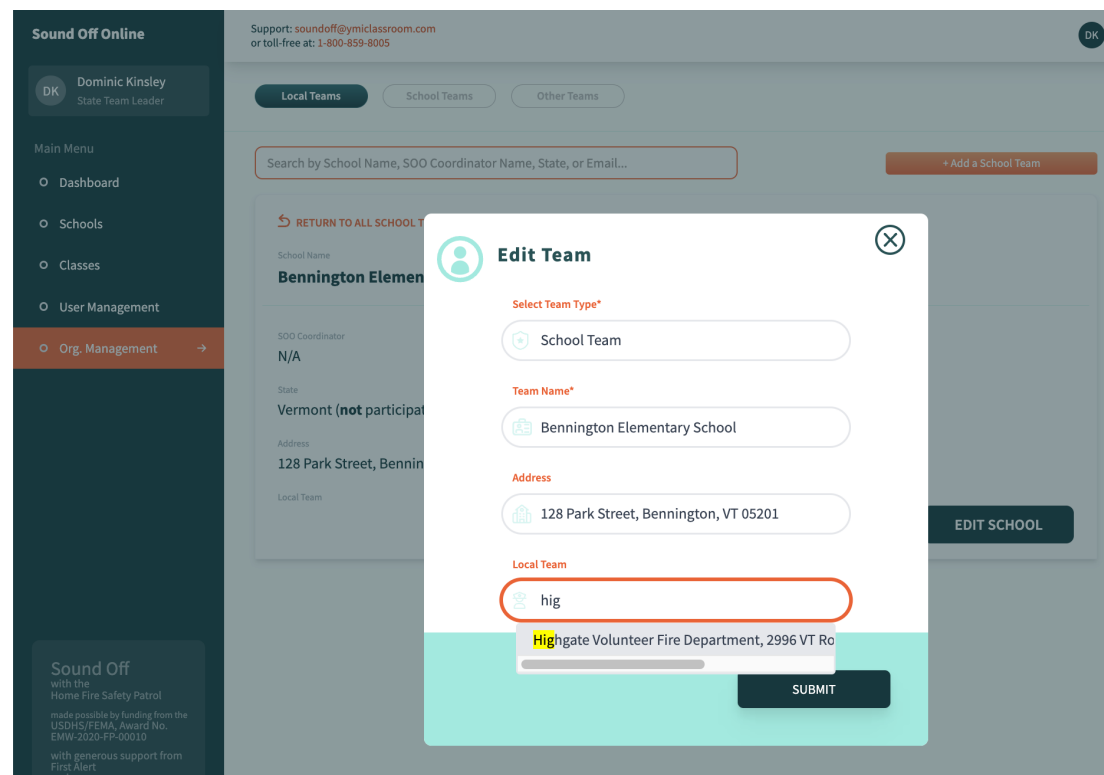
Sound Off Online

DK Dominic Kinsley
State Team Leader

Main Menu
Dashboard
Schools
Classes
User Management
Org. Management →

Sound Off
with the
Home Fire Safety Patrol

made possible by funding from the USDHS/FEMA, Award No. EMW-2020-FP-00010

with generous support from First Alert

Support: soundoff@ymiclassroom.com
or toll-free at: 1-800-859-8005

DK

Local Teams
School Teams
Other Teams

Search by School Name, SOO Coordinator Name, State, or Email...

+ Add a School Team

RETURN TO ALL SCHOOL T

School Name
Bennington Elemen

SOO Coordinator
N/A

State
Vermont (**not** participat

Address
128 Park Street, Bennin

Local Team

EDIT SCHOOL

Edit Team

Select Team Type*
School Team

Team Name*
Bennington Elementary School

Address
128 Park Street, Bennington, VT 05201

Local Team
hig

Highgate Volunteer Fire Department, 2996 VT Ro

SUBMIT